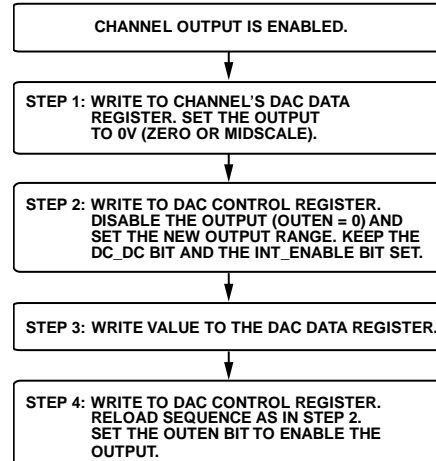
CHANNEL OUTPUT IS ENABLED.

STEP 1: WRITE TO CHANNEL'S DAC DATA REGISTER. SET THE OUTPUT TO 0V (ZERO OR MIDSCALE).

STEP 2: WRITE TO DAC CONTROL REGISTER. DISABLE THE OUTPUT (OUTEN = 0) AND SET THE NEW OUTPUT RANGE. KEEP THE DC_DC BIT AND THE INT_ENABLE BIT SET.

STEP 3: WRITE VALUE TO THE DAC DATA REGISTER.

STEP 4: WRITE TO DAC CONTROL REGISTER. RELOAD SEQUENCE AS IN STEP 2. SET THE OUTEN BIT TO ENABLE THE OUTPUT.